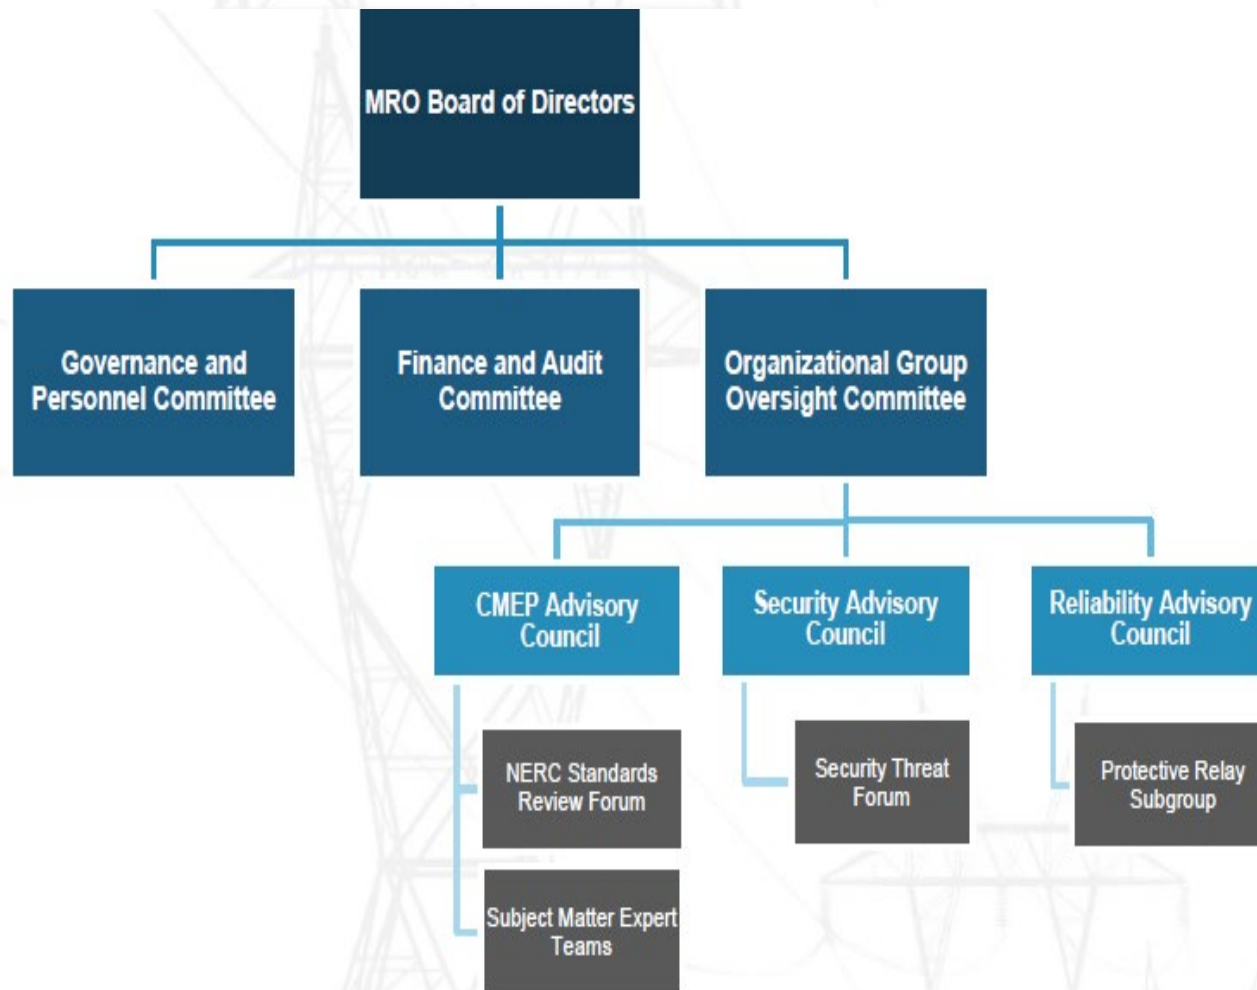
MRO Board of Directors

Governance and Personnel Committee

Finance and Audit Committee

Organizational Group Oversight Committee

CMEP Advisory Council

Security Advisory Council

Reliability Advisory Council

NERC Standards Review Forum

Subject Matter Expert Teams

Security Threat Forum

Protective Relay Subgroup